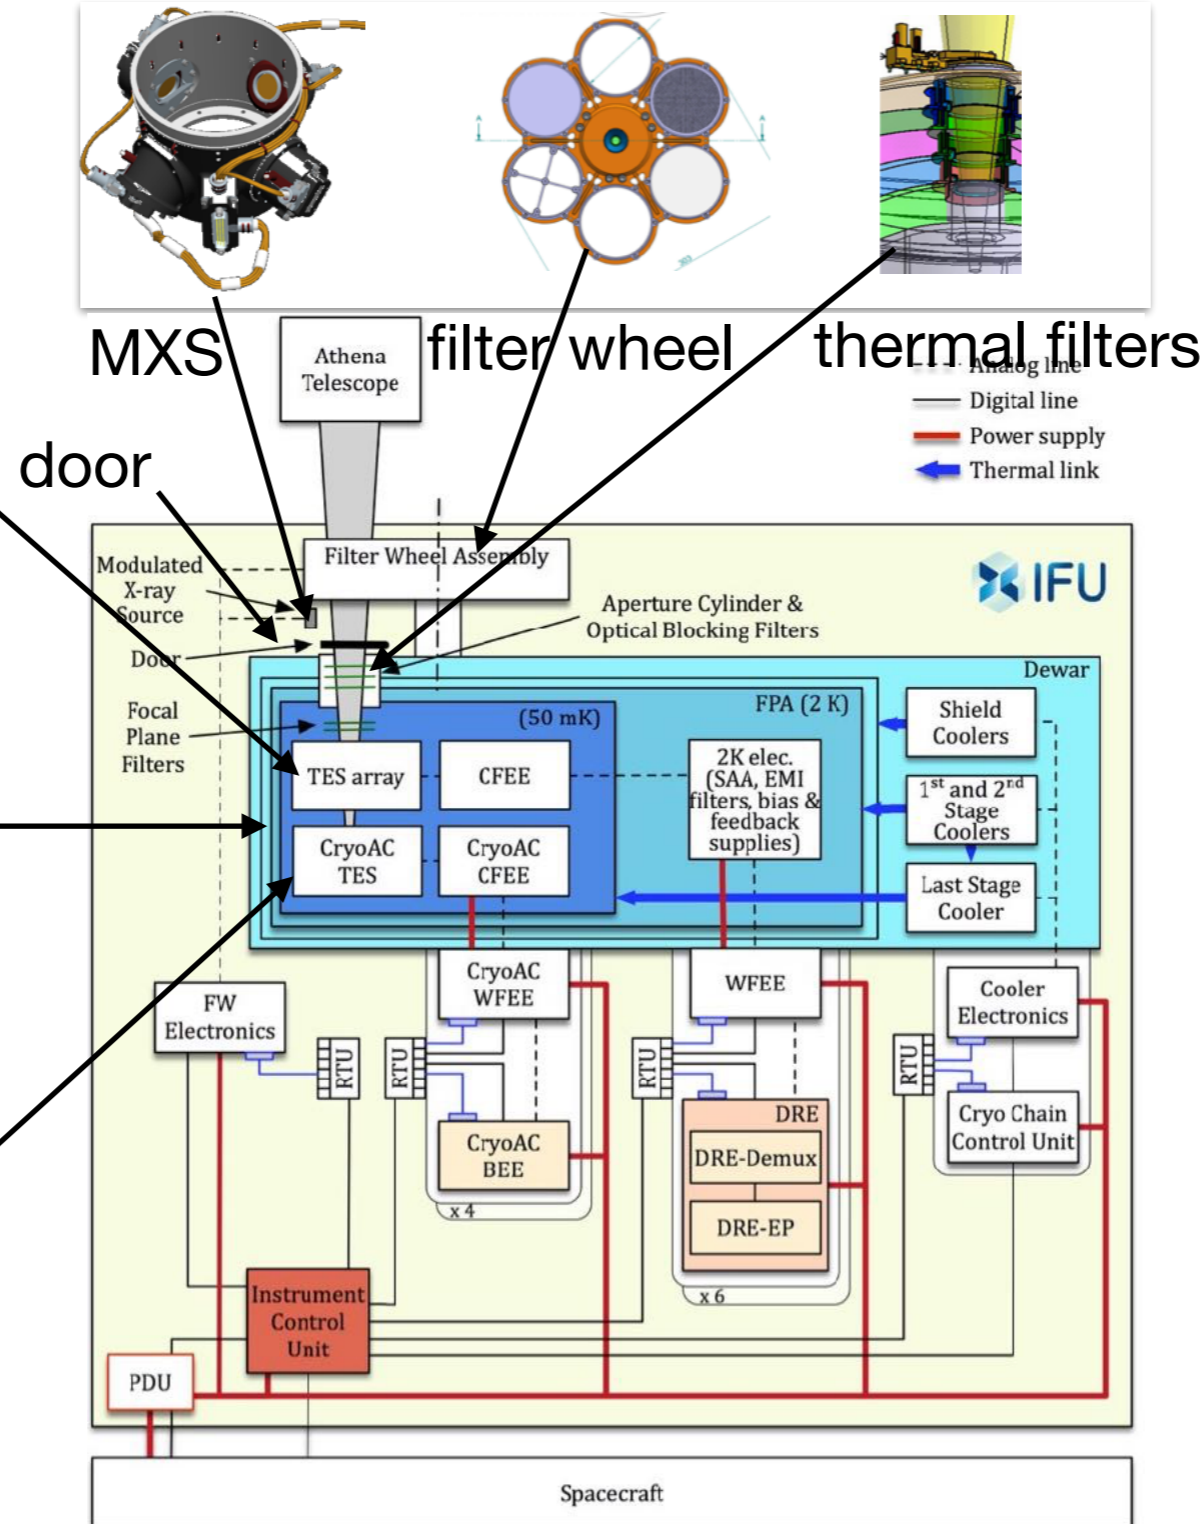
MXS

filter wheel

thermal filters

Athena Telescope

Analog line
Digital line
Power supply
Thermal link

door

Filter Wheel Assembly

IFU

Modulated X-ray Source

Aperture Cylinder & Optical Blocking Filters

Door

Dewar

Focal Plane Filters

FPA (2 K)

(50 mK)

Shield Coolers

TES array

CFEE

2K elec. (SAA, EMI filters, bias & feedback supplies)

1$^{st}$ and 2$^{nd}$ Stage Coolers

CryoAC TES

CryoAC CFEE

Last Stage Cooler

CryoAC WFEE

WFEE

Cooler Electronics

FW Electronics

RTU

RTU

RTU

RTU

DRE

CryoAC BEE

DRE-Demux

Cryo Chain Control Unit

x 4

DRE-EP

x 6

Instrument Control Unit

PDU

Spacecraft